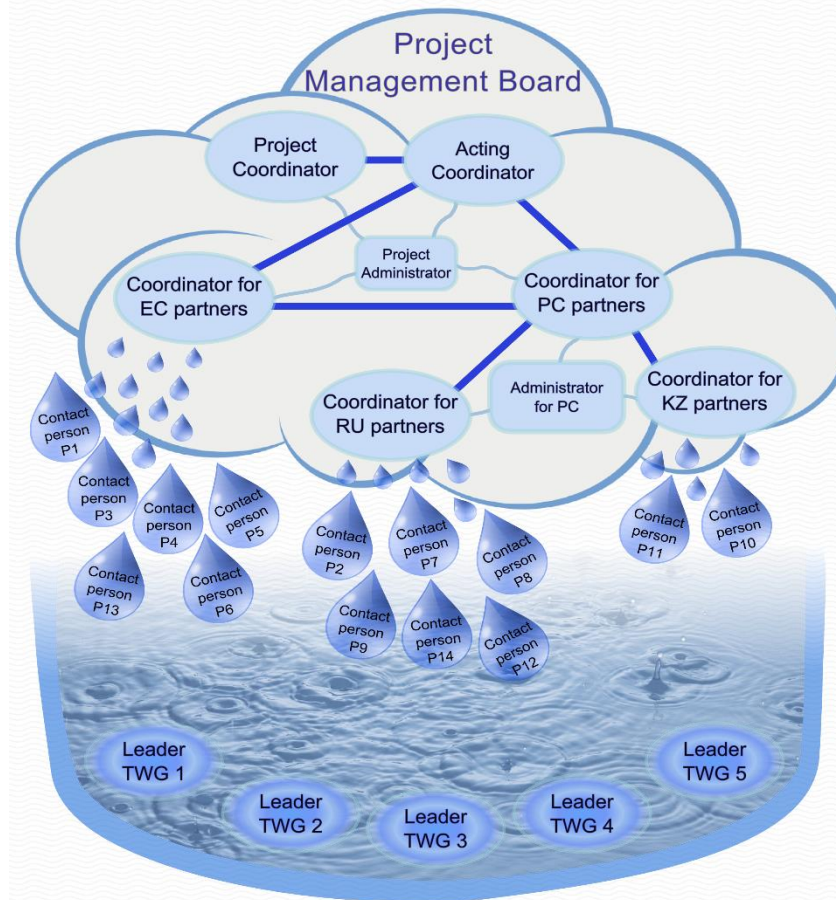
Project Management Board

Project Coordinator

Acting Coordinator

Project Administrator

Coordinator for EC partners

Coordinator for PC partners

Coordinator for RU partners

Administrator for PC

Coordinator for KZ partners

Contact person P1

Contact person P3

Contact person P4

Contact person P5

Contact person P13

Contact person P6

Contact person P2

Contact person P7

Contact person P8

Contact person P9

Contact person P14

Contact person P12

Contact person P11

Contact person P10

Leader TWG 1

Leader TWG 2

Leader TWG 3

Leader TWG 4

Leader TWG 5